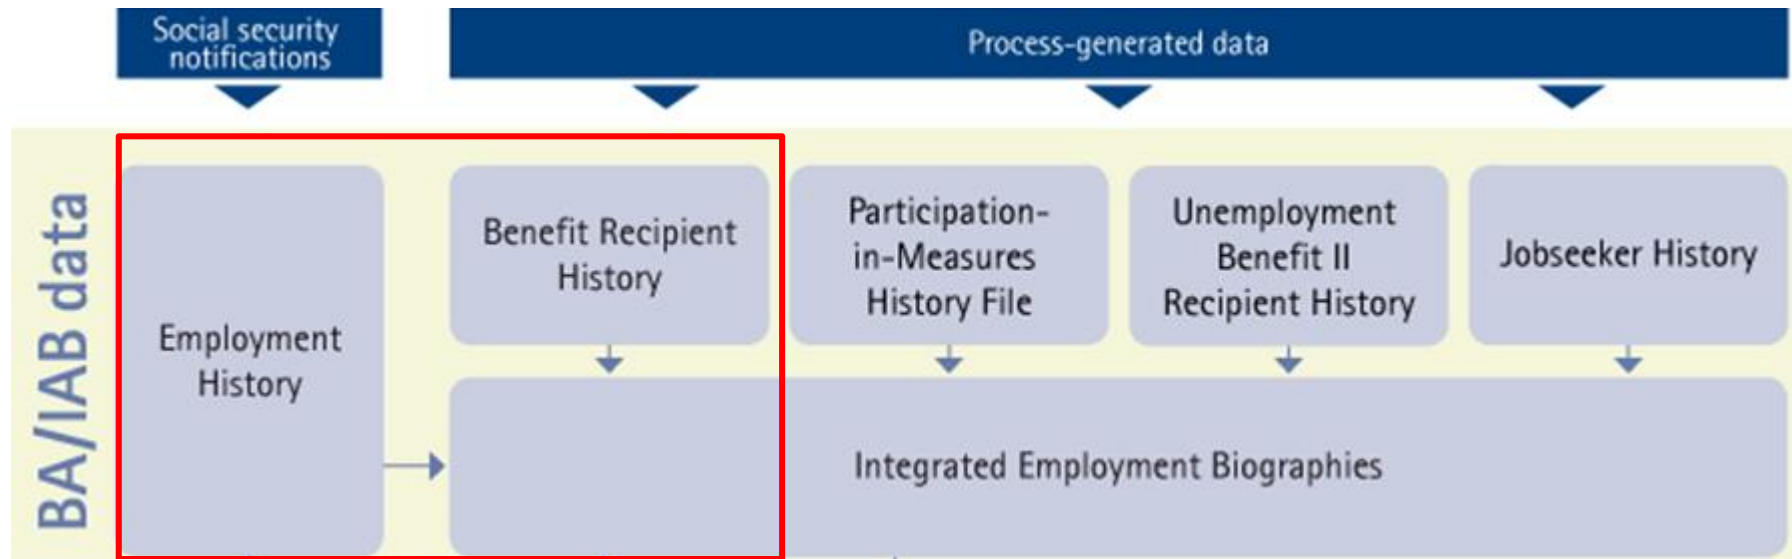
Social security notifications

Process-generated data

BA/IAB data

Employment History

Benefit Recipient History

Participation-in-Measures History File

Unemployment Benefit II Recipient History

Jobseeker History

Integrated Employment Biographies